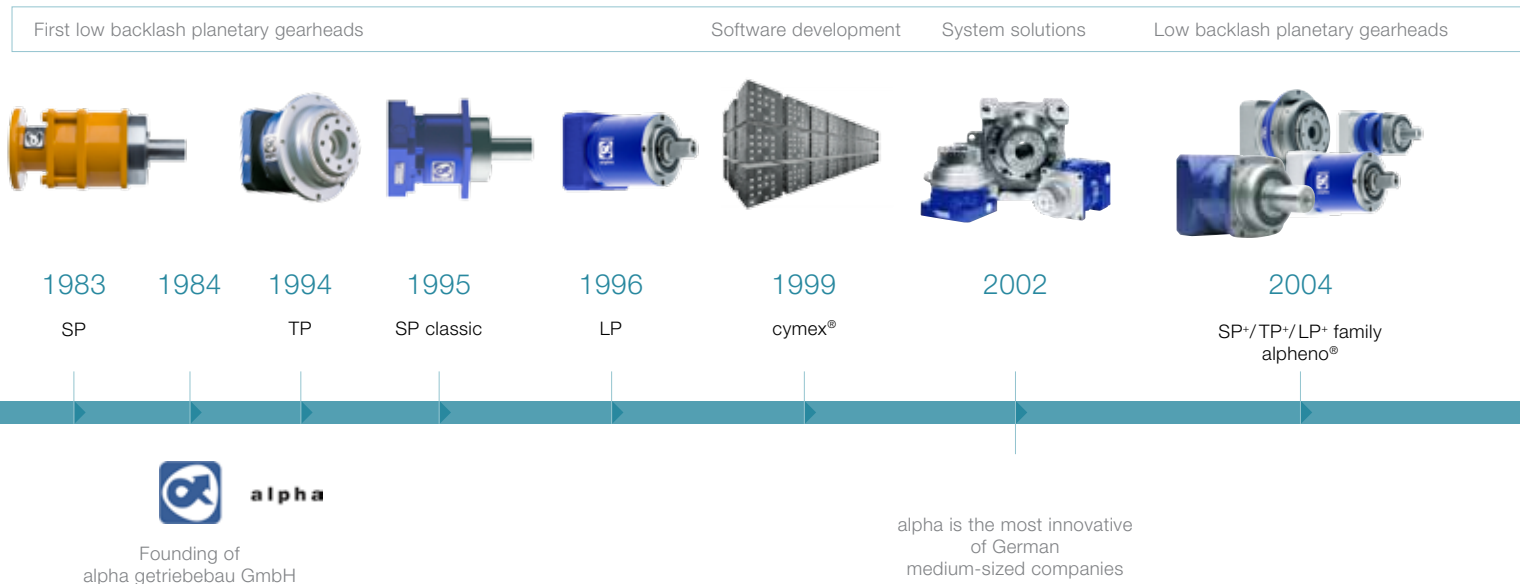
First low backlash planetary gearheads
Software development
System solutions
Low backlash planetary gearheads

1983
SP

1984

1994
TP

1995
SP classic

1996
LP

1999
cymex®

2002

2004
SP+/TP+/LP+ family
alpheno®

alpha

Founding of
alpha getriebebau GmbH

alpha is the most innovative
of German
medium-sized companies